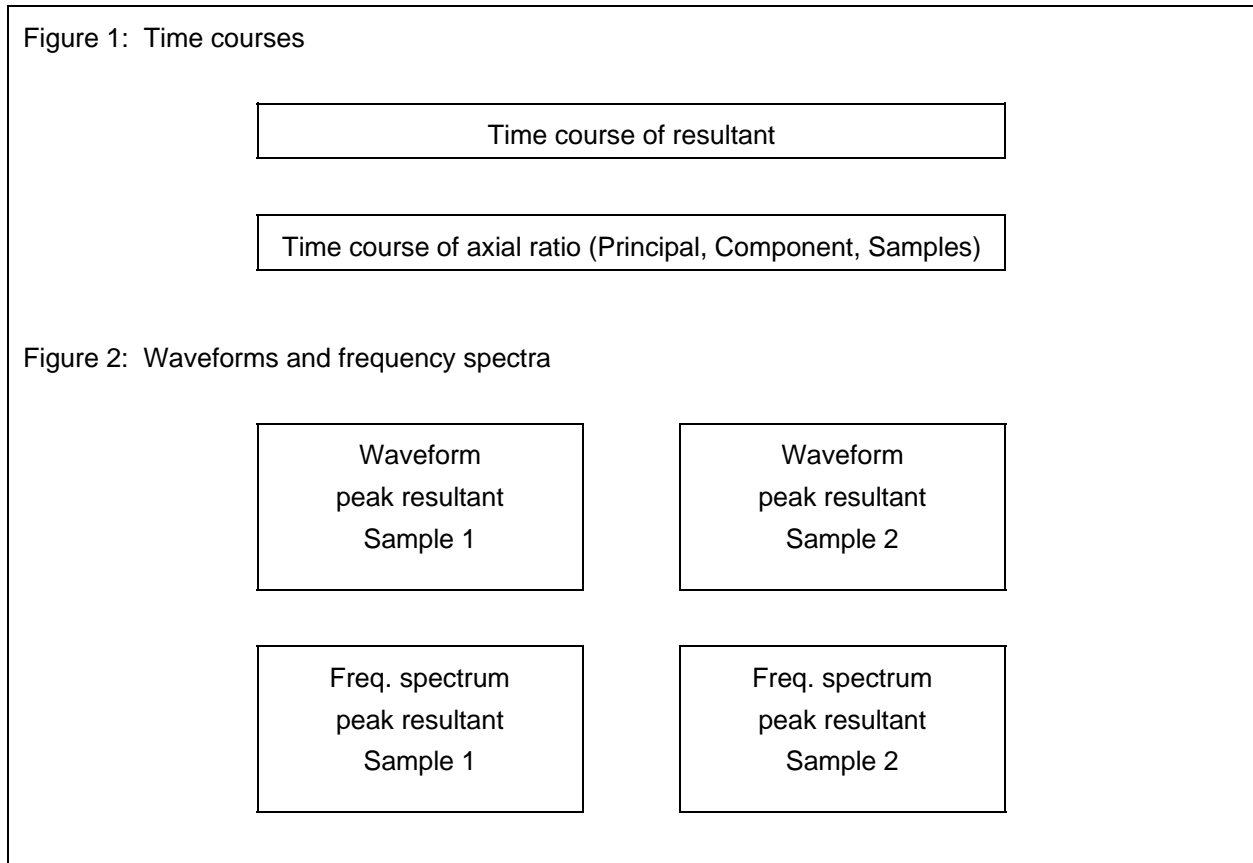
Figure 1: Time courses

Time course of resultant

Time course of axial ratio (Principal, Component, Samples)

Figure 2: Waveforms and frequency spectra

Waveform
peak resultant
Sample 1

Waveform
peak resultant
Sample 2

Freq. spectrum
peak resultant
Sample 1

Freq. spectrum
peak resultant
Sample 2